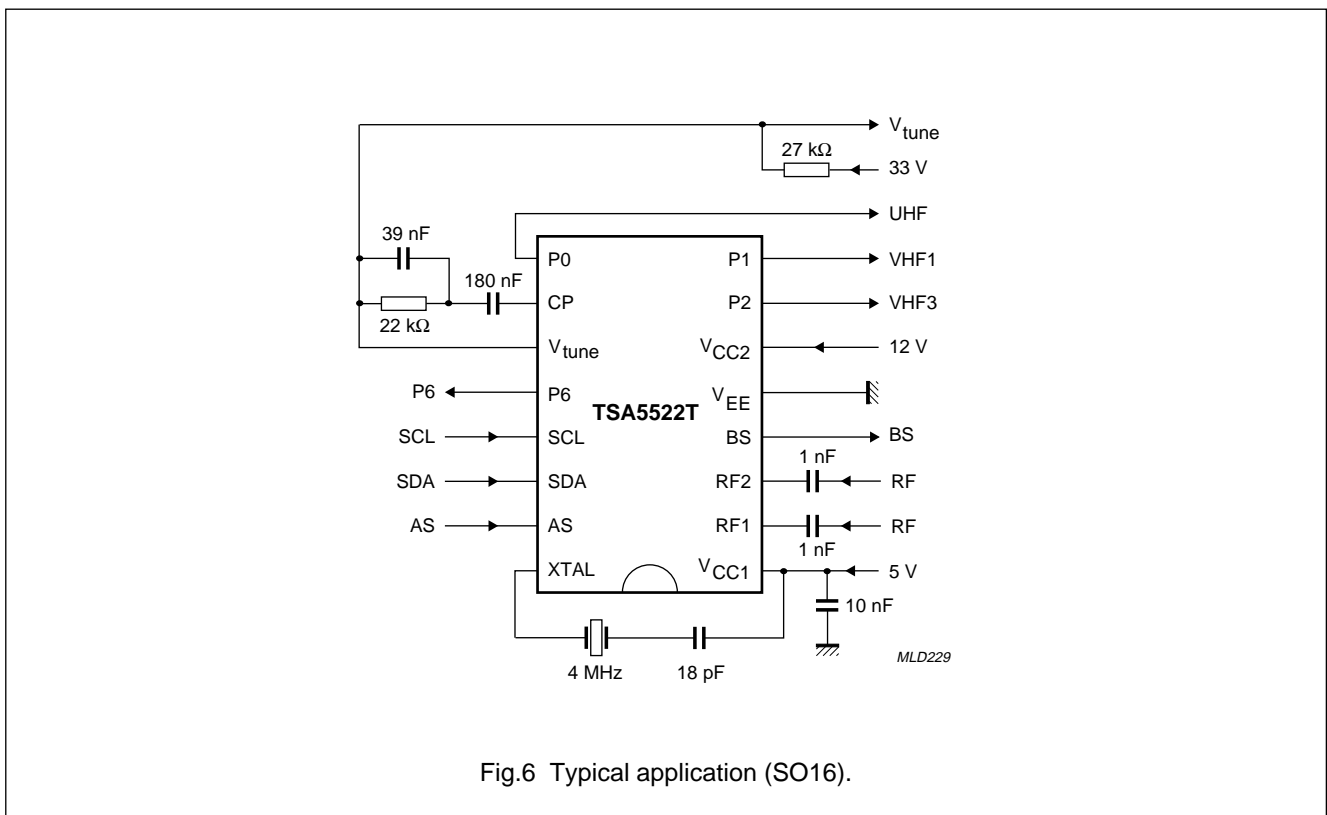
$V_{tune}$
27 kΩ
33 V
UHF
39 nF
P0
P1
VHF1
180 nF
CP
P2
VHF3
22 kΩ
$V_{tune}$
$V_{CC2}$
12 V
P6
P6
TSA5522T
$V_{EE}$
SCL
SCL
BS
BS
1 nF
SDA
SDA
RF2
RF
AS
AS
RF1
RF
1 nF
XTAL
$V_{CC1}$
5 V
10 nF
4 MHz
18 pF
MLD229

Fig.6 Typical application (SO16).